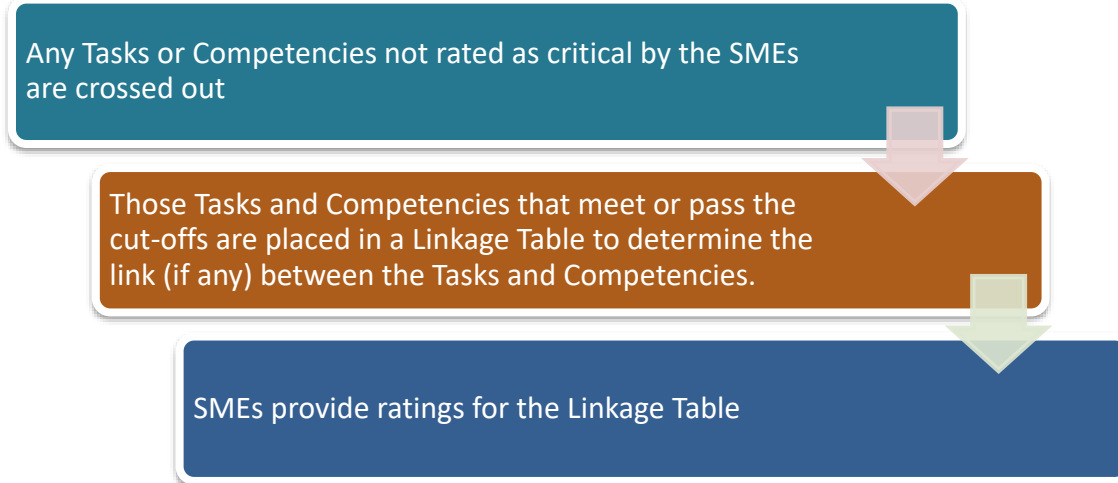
Any Tasks or Competencies not rated as critical by the SMEs are crossed out

Those Tasks and Competencies that meet or pass the cut-offs are placed in a Linkage Table to determine the link (if any) between the Tasks and Competencies.

SMEs provide ratings for the Linkage Table